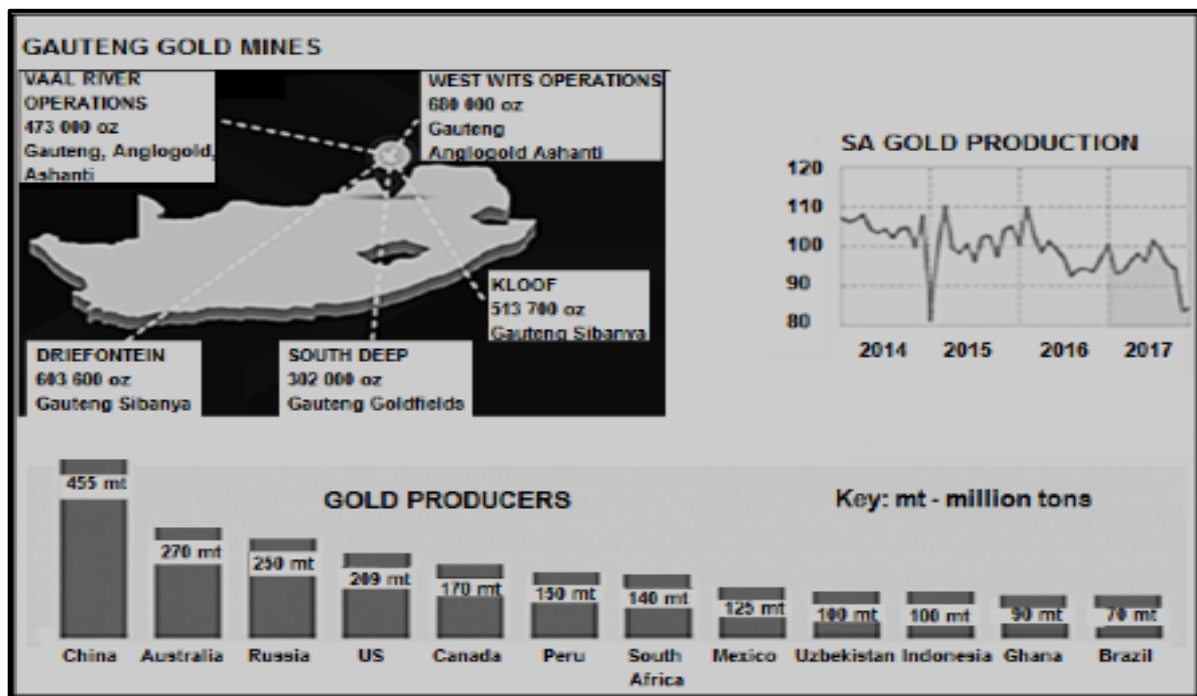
GAUTENG GOLD MINES

VAAL RIVER OPERATIONS
473 000 oz
Gauteng, Anglogold Ashanti

WEST WITS OPERATIONS
680 000 oz
Gauteng
Anglogold Ashanti

KLOOF
513 700 oz
Gauteng Sibanya

DRIEFONTEIN
603 600 oz
Gauteng Sibanya

SOUTH DEEP
302 000 oz
Gauteng Goldfields

SA GOLD PRODUCTION

120
110
100
90
80

2014 2015 2016 2017

GOLD PRODUCERS

Key: mt - million tons

| 455 mt | 270 mt | 250 mt | 209 mt | 170 mt | 150 mt | 140 mt | 125 mt | 100 mt | 100 mt | 90 mt | 70 mt |
|---|---|---|---|---|---|---|---|---|---|---|---|
| China | Australia | Russia | US | Canada | Peru | South Africa | Mexico | Uzbekistan | Indonesia | Ghana | Brazil |